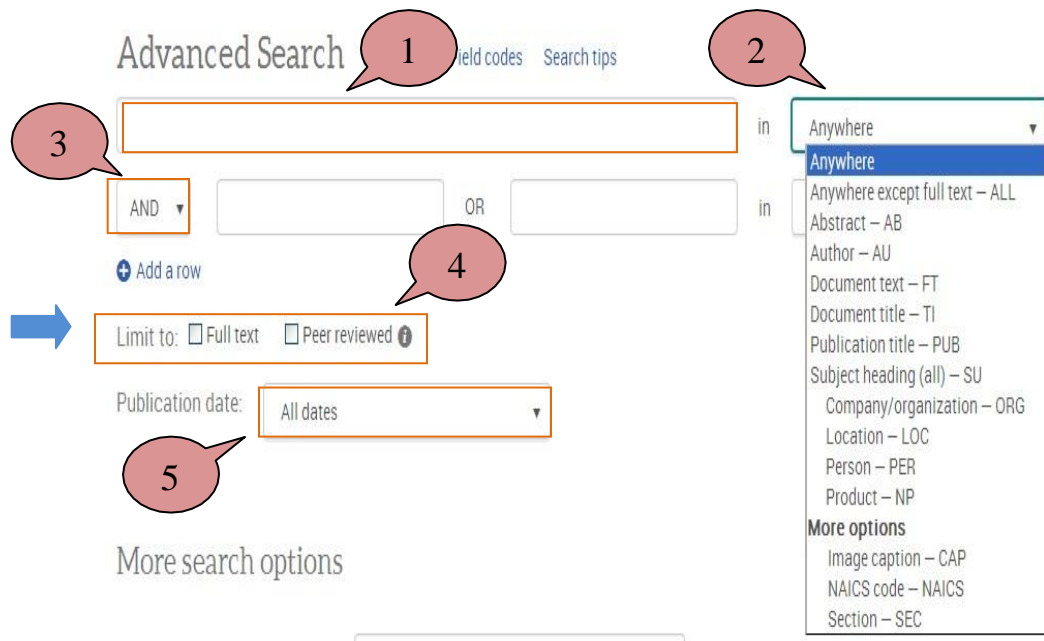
Advanced Search

1

ield codes Search tips

2

in Anywhere ▾

Anywhere
Anywhere except full text – ALL
Abstract – AB
Author – AU
Document text – FT
Document title – TI
Publication title – PUB
Subject heading (all) – SU
Company/organization – ORG
Location – LOC
Person – PER
Product – NP
More options
Image caption – CAP
NAICS code – NAICS
Section – SEC

3

AND ▾ OR in

Add a row

4

Limit to: Full text Peer reviewed

Publication date: All dates ▾

5

More search options